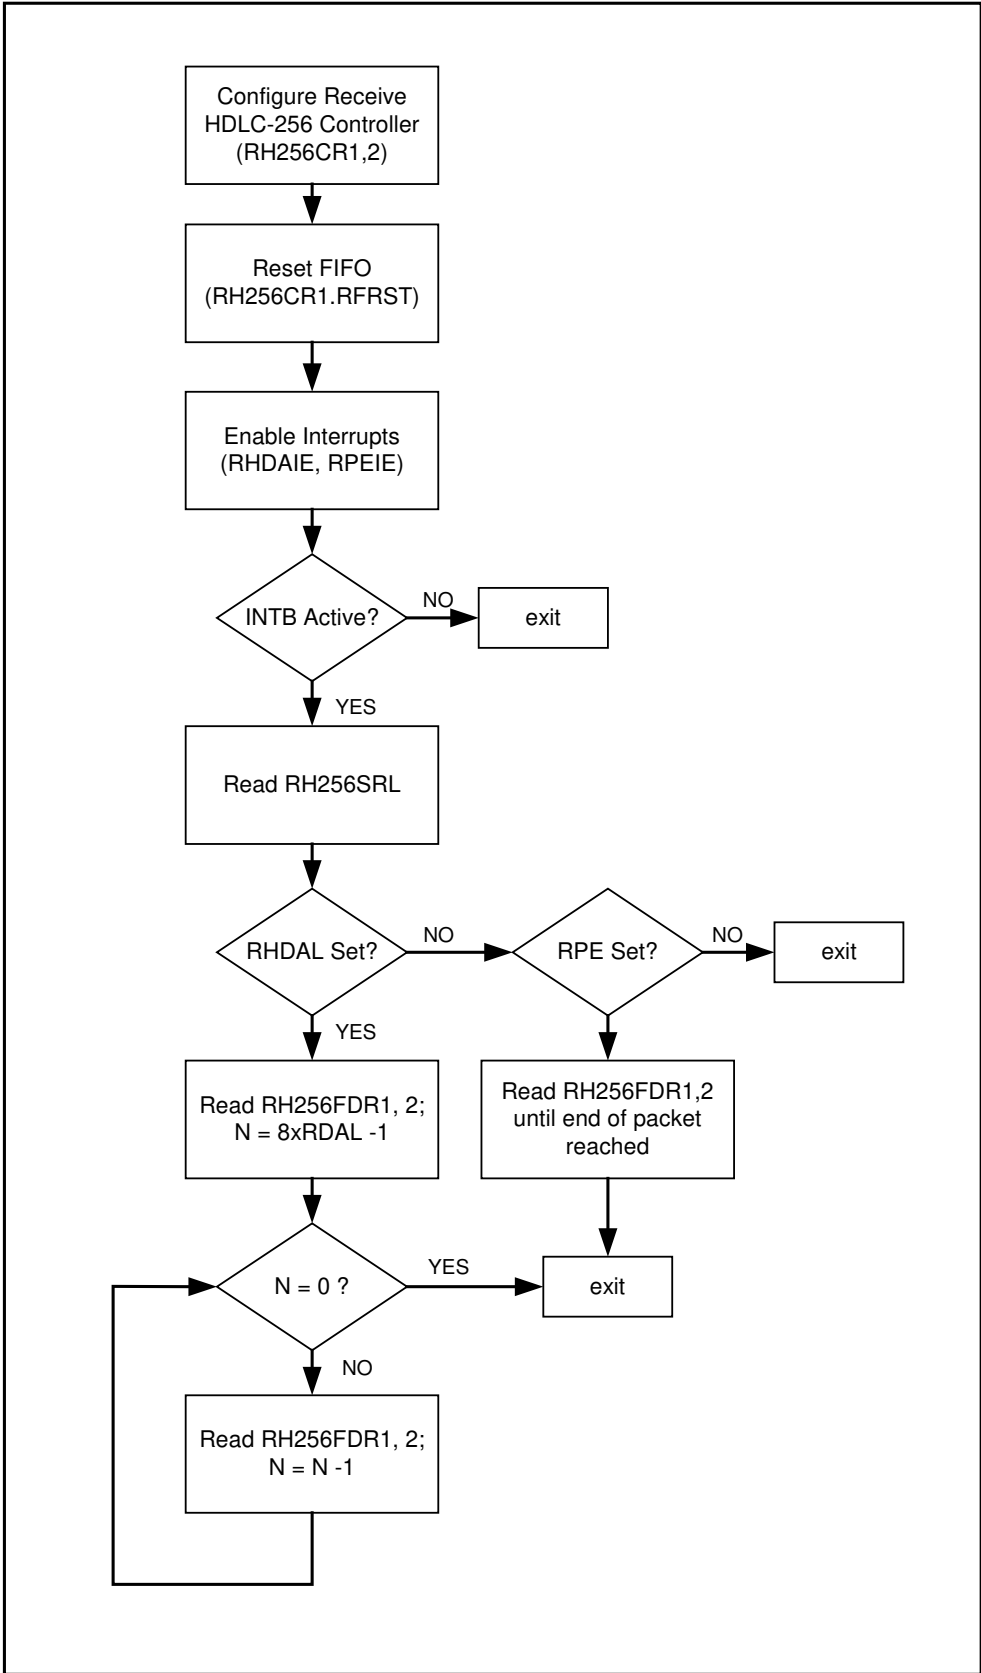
Configure Receive HDLC-256 Controller (RH256CR1,2)

Reset FIFO (RH256CR1.RFRST)

Enable Interrupts (RHDAIE, RPEIE)

INTB Active?

NO

exit

YES

Read RH256SRL

RHDAL Set?

NO

RPE Set?

NO

exit

YES

Read RH256FDR1, 2; N = 8xRDAL -1

Read RH256FDR1,2 until end of packet reached

N = 0 ?

YES

exit

NO

Read RH256FDR1, 2; N = N -1